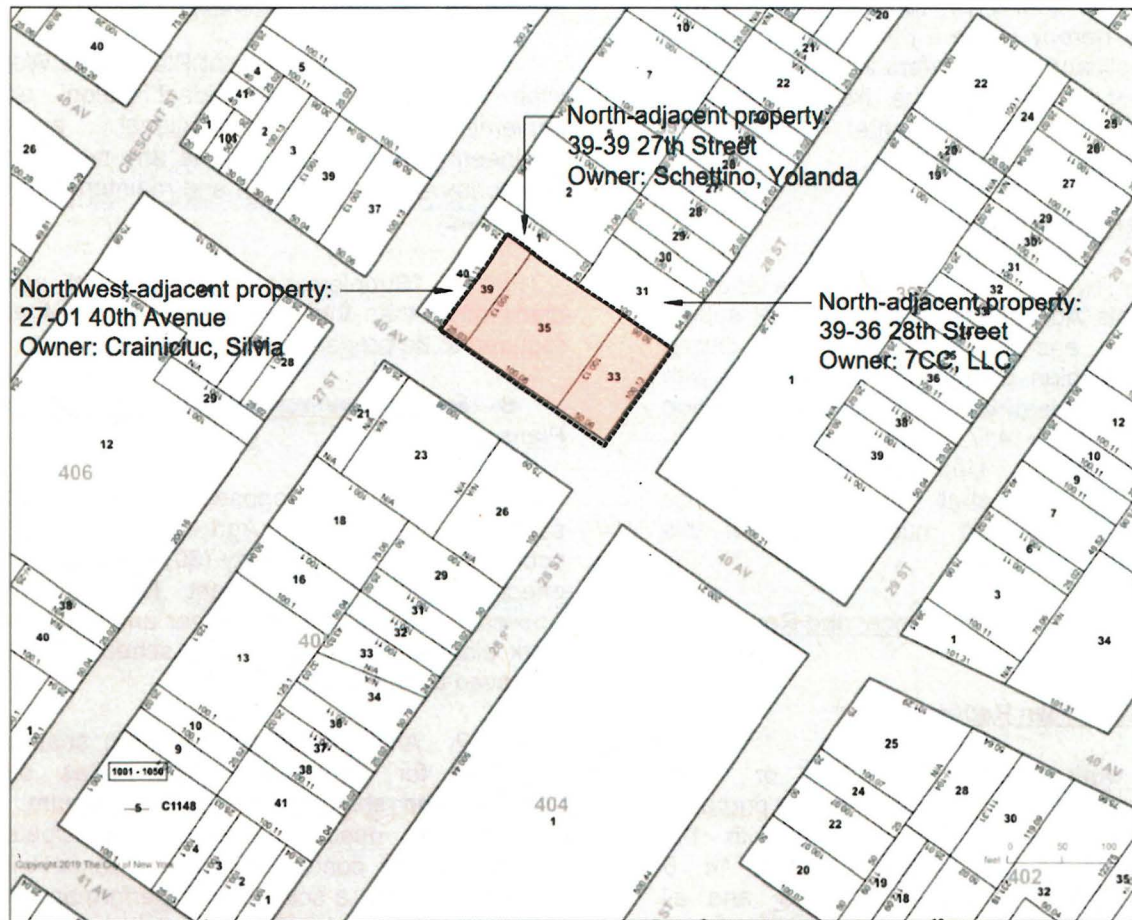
North-adjacent property:
39-39 27th Street
Owner: Schettino, Yolanda

Northwest-adjacent property:
27-01 40th Avenue
Owner: Crainiciuc, Silvia

North-adjacent property:
39-36 28th Street
Owner: 7CC, LLC

40
4
5
41
1
101
2
3
39
37
26
CRESCENT ST
40 AV
10
21
20
7
22
22
24
25
26
26
27
28
29
28
30
29
30
31
2
1
40
39
35
33
31
32
33
36
38
39
1
28 ST
28
29
27 ST
21
23
26
18
16
29
31
32
33
34
36
37
38
41
13
10
9
12
406
405
40
1
1001 - 1050
C1148
404
1
4
3
2
1
41 AV
40 AV
28 ST
12
10
9
7
6
3
1
34
25
24
28
30
22
20
19
18
402
32
35
40 AV
Copyright 2019 The City of New York
feet 0 50 100